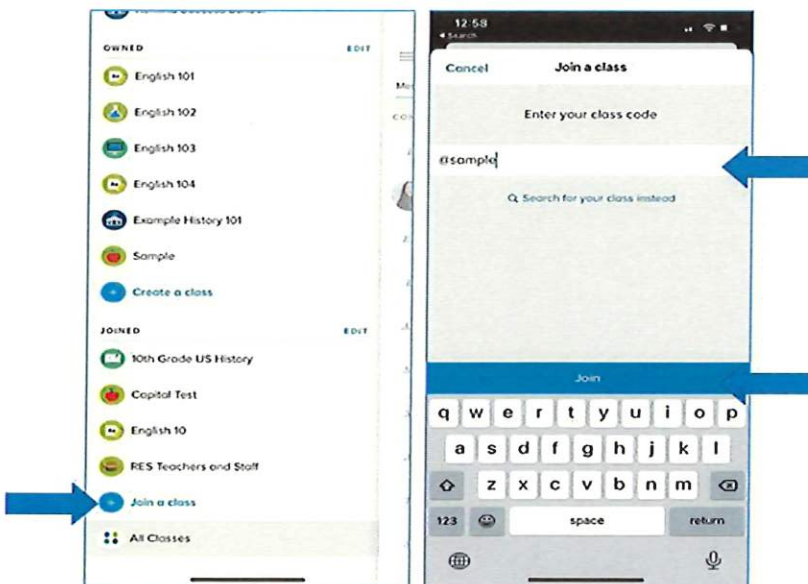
OWNED EDIT

English 101

English 102

English 103

English 104

Example History 101

Sample

Create a class

JOINED EDIT

10th Grade US History

Capital Test

English 10

RES Teachers and Staff

Join a class

All Classes

12:58
◂ Search

Cancel Join a class

Enter your class code

@sample

Search for your class instead

Join

q w e r t y u i o p
a s d f g h j k l
z x c v b n m
123 space return